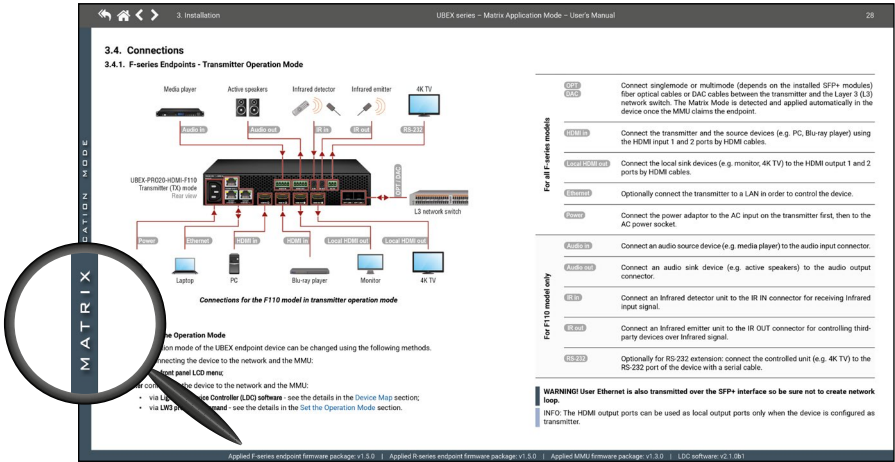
3. Installation

UBEX series – Matrix Application Mode – User's Manual

28

3.4. Connections

3.4.1. F-series Endpoints - Transmitter Operation Mode

Media player

Active speakers

Infrared detector

Infrared emitter

4K TV

Audio in

Audio out

IR in

IR out

RS-232

UBEX-PRO20-HDMI-F110 Transmitter (TX) mode Rear view

OPT / DAC

L3 network switch

Power

Ethernet

HDMI in

HDMI in

Local HDMI out

Local HDMI out

Laptop

PC

Blu-ray player

Monitor

4K TV

Connections for the F110 model in transmitter operation mode

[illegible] the Operation Mode

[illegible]ion mode of the UBEX endpoint device can be changed using the following methods.

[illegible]nnecting the device to the network and the MMU:

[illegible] front panel LCD menu;

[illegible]r con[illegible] the device to the network and the MMU:

via Li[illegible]ice Controller (LDC) software - see the details in the Device Map section;

via LW3 pr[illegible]mand - see the details in the Set the Operation Mode section.

MATRIX

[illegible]CATION MODE

| | | |
|---|---|---|
| For all F-series models | OPT DAC | Connect singlemode or multimode (depends on the installed SFP+ modules) fiber optical cables or DAC cables between the transmitter and the Layer 3 (L3) network switch. The Matrix Mode is detected and applied automatically in the device once the MMU claims the endpoint. |
| | HDMI in | Connect the transmitter and the source devices (e.g. PC, Blu-ray player) using the HDMI input 1 and 2 ports by HDMI cables. |
| | Local HDMI out | Connect the local sink devices (e.g. monitor, 4K TV) to the HDMI output 1 and 2 ports by HDMI cables. |
| | Ethernet | Optionally connect the transmitter to a LAN in order to control the device. |
| | Power | Connect the power adaptor to the AC input on the transmitter first, then to the AC power socket. |
| For F110 model only | Audio in | Connect an audio source device (e.g. media player) to the audio input connector. |
| | Audio out | Connect an audio sink device (e.g. active speakers) to the audio output connector. |
| | IR in | Connect an Infrared detector unit to the IR IN connector for receiving Infrared input signal. |
| | IR out | Connect an Infrared emitter unit to the IR OUT connector for controlling third-party devices over Infrared signal. |
| | RS-232 | Optionally for RS-232 extension: connect the controlled unit (e.g. 4K TV) to the RS-232 port of the device with a serial cable. |

WARNING! User Ethernet is also transmitted over the SFP+ interface so be sure not to create network loop.

INFO: The HDMI output ports can be used as local output ports only when the device is configured as transmitter.

Applied F-series endpoint firmware package: v1.5.0 | Applied R-series endpoint firmware package: v1.5.0 | Applied MMU firmware package: v1.3.0 | LDC software: v2.1.0b1